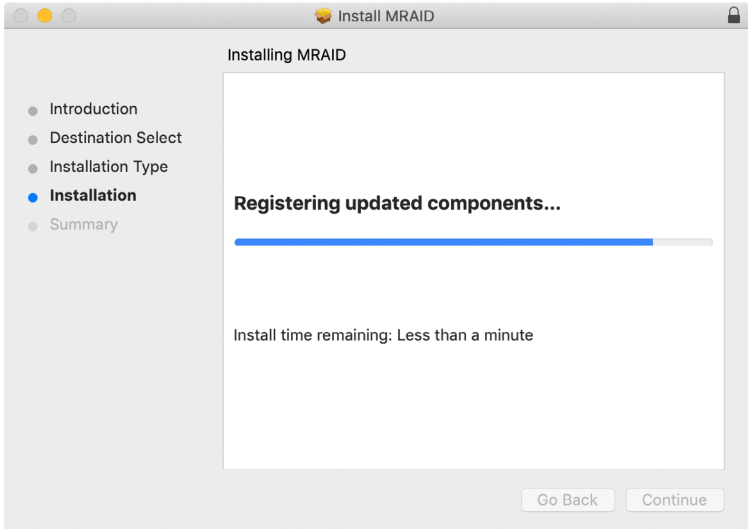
Install MRAID

Installing MRAID

Introduction
Destination Select
Installation Type
Installation
Summary

Registering updated components...

Install time remaining: Less than a minute

Go Back
Continue